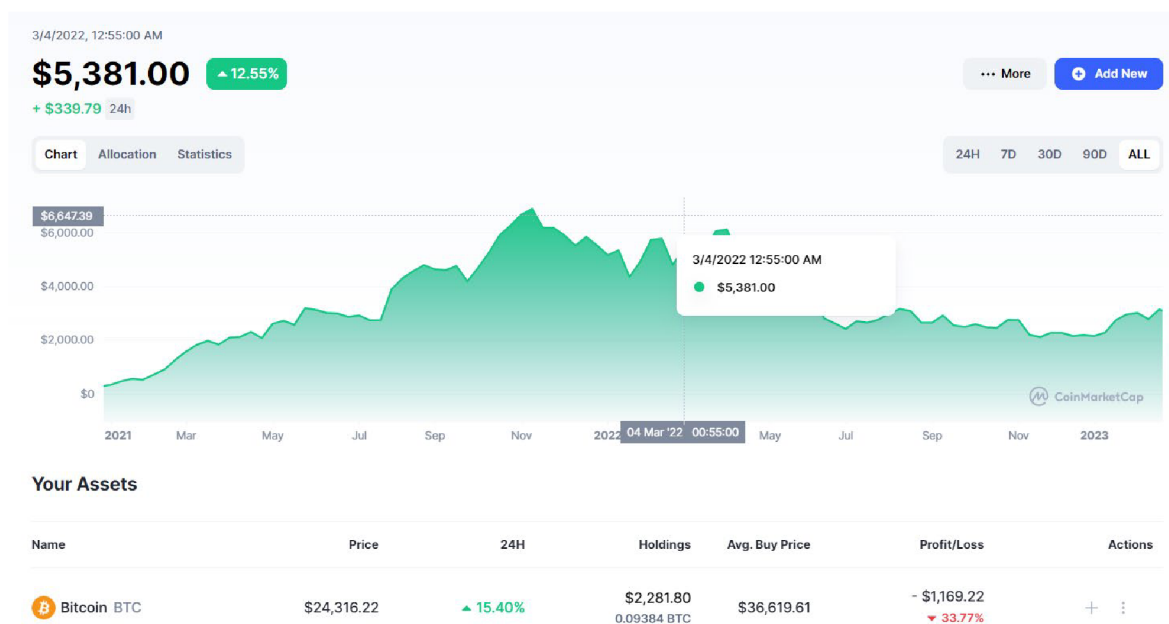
3/4/2022, 12:55:00 AM

$5,381.00 ▲12.55%

+ $339.79 24h

··· More

Add New

Chart Allocation Statistics

24H 7D 30D 90D ALL

$6,647.39
$6,000.00
$4,000.00
$2,000.00
$0

3/4/2022 12:55:00 AM
$5,381.00

CoinMarketCap

2021 Mar May Jul Sep Nov 2022 04 Mar '22 00:55:00 May Jul Sep Nov 2023

Your Assets

| Name | Price | 24H | Holdings | Avg. Buy Price | Profit/Loss | Actions |
|---|---|---|---|---|---|---|
| Bitcoin BTC | $24,316.22 | ▲15.40% | $2,281.80 0.09384 BTC | $36,619.61 | - $1,169.22 ▼33.77% | + ⋮ |